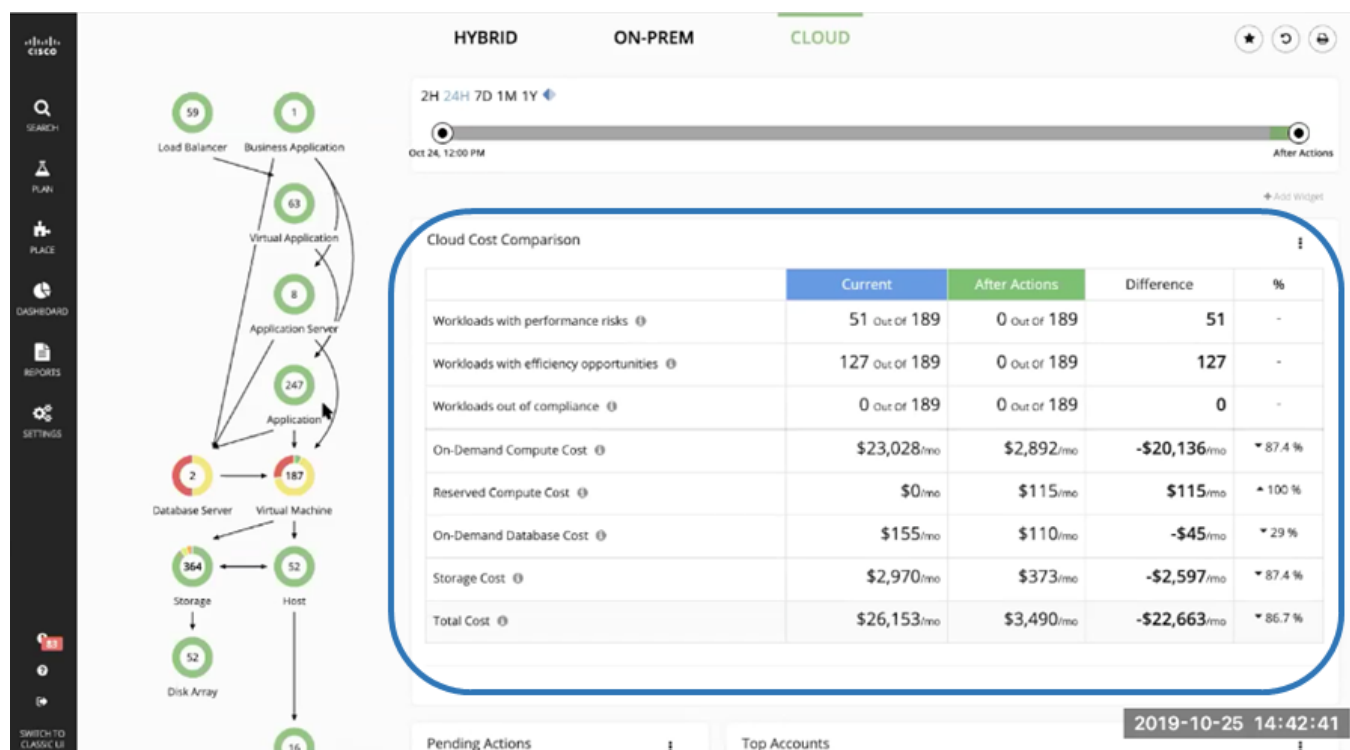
cisco

SEARCH

PLAN

PLACE

DASHBOARD

REPORTS

SETTINGS

SWITCH TO CLASSIC UI

HYBRID ON-PREM CLOUD

59 Load Balancer
1 Business Application
63 Virtual Application
8 Application Server
247 Application
2 Database Server
187 Virtual Machine
364 Storage
52 Host
52 Disk Array
16

2H 24H 7D 1M 1Y

Oct 24, 12:00 PM

After Actions

+ Add Widget

Cloud Cost Comparison

| | Current | After Actions | Difference | % |
|---|---|---|---|---|
| Workloads with performance risks | 51 Out Of 189 | 0 Out Of 189 | 51 | - |
| Workloads with efficiency opportunities | 127 Out Of 189 | 0 Out Of 189 | 127 | - |
| Workloads out of compliance | 0 Out Of 189 | 0 Out Of 189 | 0 | - |
| On-Demand Compute Cost | \$23,028/mo | \$2,892/mo | -\$20,136/mo | 87.4 % |
| Reserved Compute Cost | \$0/mo | \$115/mo | \$115/mo | 100 % |
| On-Demand Database Cost | \$155/mo | \$110/mo | -\$45/mo | 29 % |
| Storage Cost | \$2,970/mo | \$373/mo | -\$2,597/mo | 87.4 % |
| Total Cost | \$26,153/mo | \$3,490/mo | -\$22,663/mo | 86.7 % |

Pending Actions

Top Accounts

2019-10-25 14:42:41